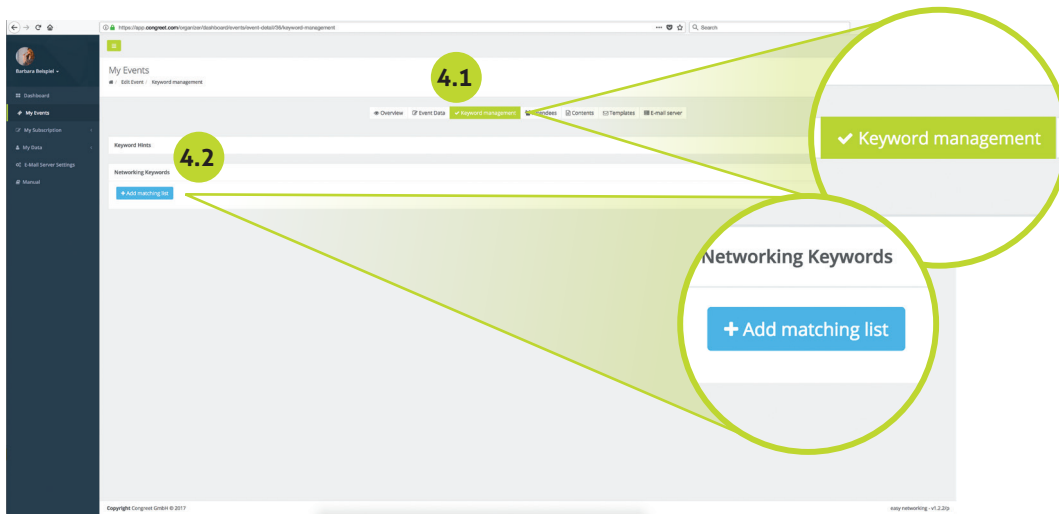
https://app.congreet.com/organizer/dashboard/events/event-detail/38/keyword-management

Search

Barbara Beispiel

Dashboard
My Events
My Subscription
My Data
E-Mail Server Settings
Manual

My Events
Edit Event / Keyword management

4.1

Overview
Event Data
✔ Keyword management
Attendees
Contents
Templates
E-mail server

Keyword Hints

4.2

Networking Keywords

+ Add matching list

✔ Keyword management

Networking Keywords

+ Add matching list

Copyright Congreet GmbH © 2017

easy networking - v1.2.2/p